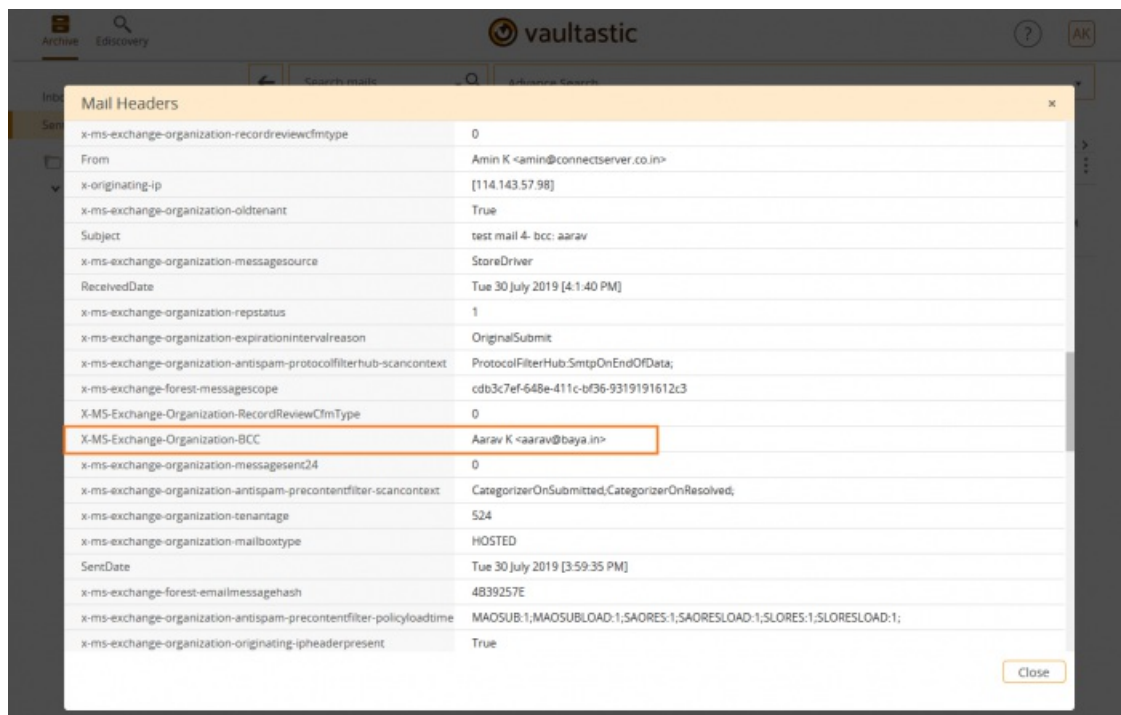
Archive Ediscovery

vaultastic

?

AK

Search mails

Advance Search

Inb

Sen

Mail Headers

×

| | |
|---|---|
| x-ms-exchange-organization-recordreviewcfmtype | 0 |
| From | Amin K <amin@connectserver.co.in> |
| x-originating-ip | [114.143.57.98] |
| x-ms-exchange-organization-oldtenant | True |
| Subject | test mail 4- bcc: aarav |
| x-ms-exchange-organization-messagesource | StoreDriver |
| ReceivedDate | Tue 30 July 2019 [4:1:40 PM] |
| x-ms-exchange-organization-repstatus | 1 |
| x-ms-exchange-organization-expirationintervalreason | OriginalSubmit |
| x-ms-exchange-organization-antispam-protocolfilterhub-scancontext | ProtocolFilterHub:SmtpOnEndOfData; |
| x-ms-exchange-forest-messagescope | cdb3c7ef-648e-411c-bf36-9319191612c3 |
| X-MS-Exchange-Organization-RecordReviewCfmType | 0 |
| X-MS-Exchange-Organization-BCC | Aarav K <aarav@baya.in> |
| x-ms-exchange-organization-messagesent24 | 0 |
| x-ms-exchange-organization-antispam-precontentfilter-scancontext | CategorizerOnSubmitted;CategorizerOnResolved; |
| x-ms-exchange-organization-tenantage | 524 |
| x-ms-exchange-organization-mailboxtype | HOSTED |
| SentDate | Tue 30 July 2019 [3:59:35 PM] |
| x-ms-exchange-forest-emailmessagehash | 4B39257E |
| x-ms-exchange-organization-antispam-precontentfilter-policyloadtime | MAOSUB:1;MAOSUBLOAD:1;SAORES:1;SAORESLOAD:1;SLORES:1;SLORESLOAD:1; |
| x-ms-exchange-organization-originating-ipheaderpresent | True |

Close